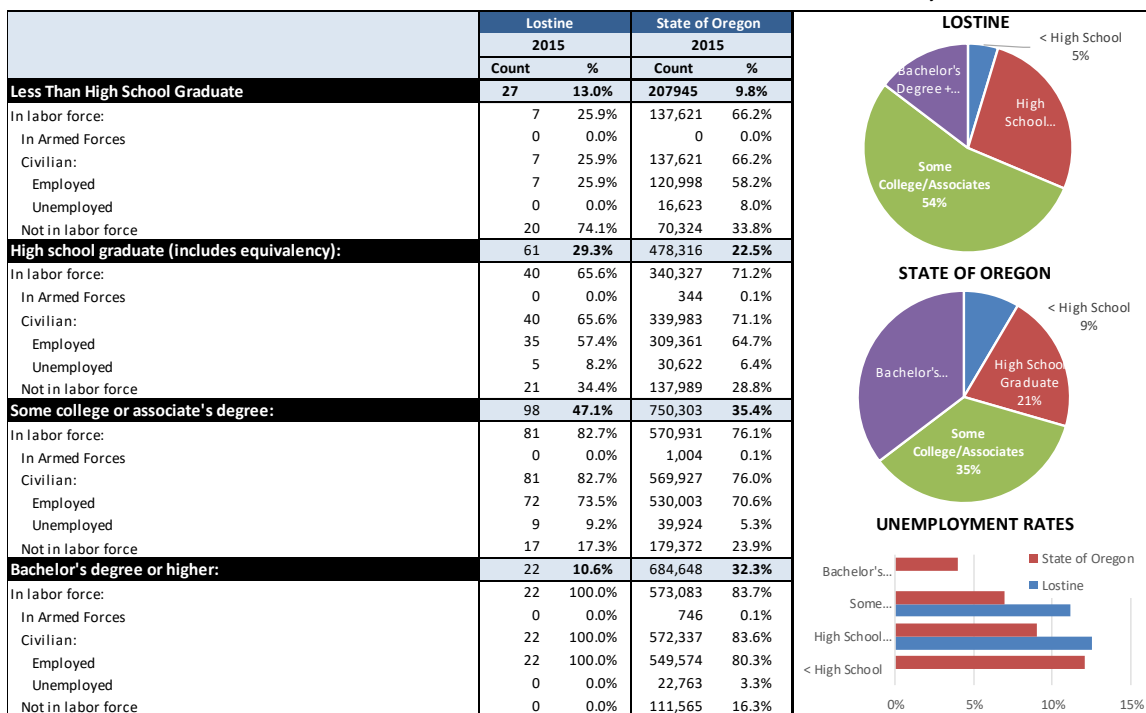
| | Lostine | | State of Oregon | |
|---|---|---|---|---|
| | 2015 | | 2015 | |
| | Count | % | Count | % |
| **Less Than High School Graduate** | 27 | 13.0% | 207945 | 9.8% |
| In labor force: | 7 | 25.9% | 137,621 | 66.2% |
| In Armed Forces | 0 | 0.0% | 0 | 0.0% |
| Civilian: | 7 | 25.9% | 137,621 | 66.2% |
| Employed | 7 | 25.9% | 120,998 | 58.2% |
| Unemployed | 0 | 0.0% | 16,623 | 8.0% |
| Not in labor force | 20 | 74.1% | 70,324 | 33.8% |
| **High school graduate (includes equivalency):** | 61 | 29.3% | 478,316 | 22.5% |
| In labor force: | 40 | 65.6% | 340,327 | 71.2% |
| In Armed Forces | 0 | 0.0% | 344 | 0.1% |
| Civilian: | 40 | 65.6% | 339,983 | 71.1% |
| Employed | 35 | 57.4% | 309,361 | 64.7% |
| Unemployed | 5 | 8.2% | 30,622 | 6.4% |
| Not in labor force | 21 | 34.4% | 137,989 | 28.8% |
| **Some college or associate's degree:** | 98 | 47.1% | 750,303 | 35.4% |
| In labor force: | 81 | 82.7% | 570,931 | 76.1% |
| In Armed Forces | 0 | 0.0% | 1,004 | 0.1% |
| Civilian: | 81 | 82.7% | 569,927 | 76.0% |
| Employed | 72 | 73.5% | 530,003 | 70.6% |
| Unemployed | 9 | 9.2% | 39,924 | 5.3% |
| Not in labor force | 17 | 17.3% | 179,372 | 23.9% |
| **Bachelor's degree or higher:** | 22 | 10.6% | 684,648 | 32.3% |
| In labor force: | 22 | 100.0% | 573,083 | 83.7% |
| In Armed Forces | 0 | 0.0% | 746 | 0.1% |
| Civilian: | 22 | 100.0% | 572,337 | 83.6% |
| Employed | 22 | 100.0% | 549,574 | 80.3% |
| Unemployed | 0 | 0.0% | 22,763 | 3.3% |
| Not in labor force | 0 | 0.0% | 111,565 | 16.3% |

LOSTINE
< High School 5%
High School...
Some College/Associates 54%
Bachelor's Degree +...

STATE OF OREGON
< High School 9%
High School Graduate 21%
Some College/Associates 35%
Bachelor's...

UNEMPLOYMENT RATES
State of Oregon
Lostine
Bachelor's...
Some...
High School...
< High School
0% 5% 10% 15%